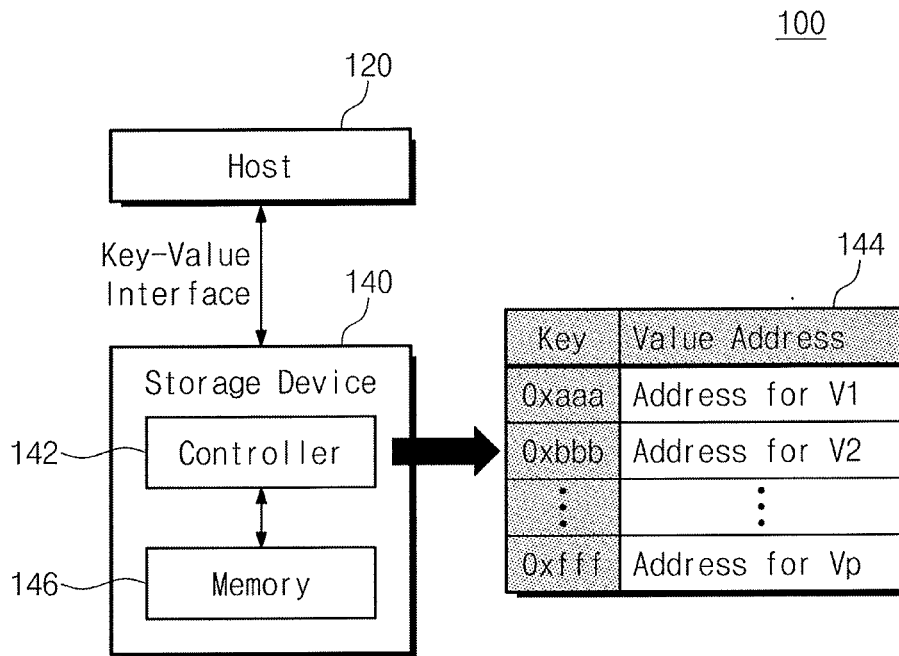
100

120

Host

Key-Value Interface

140

Storage Device

142

Controller

146

Memory

144

| Key | Value Address |
|---|---|
| 0xaaa | Address for V1 |
| 0xbbb | Address for V2 |
| ⋮ | ⋮ |
| 0xfff | Address for Vp |